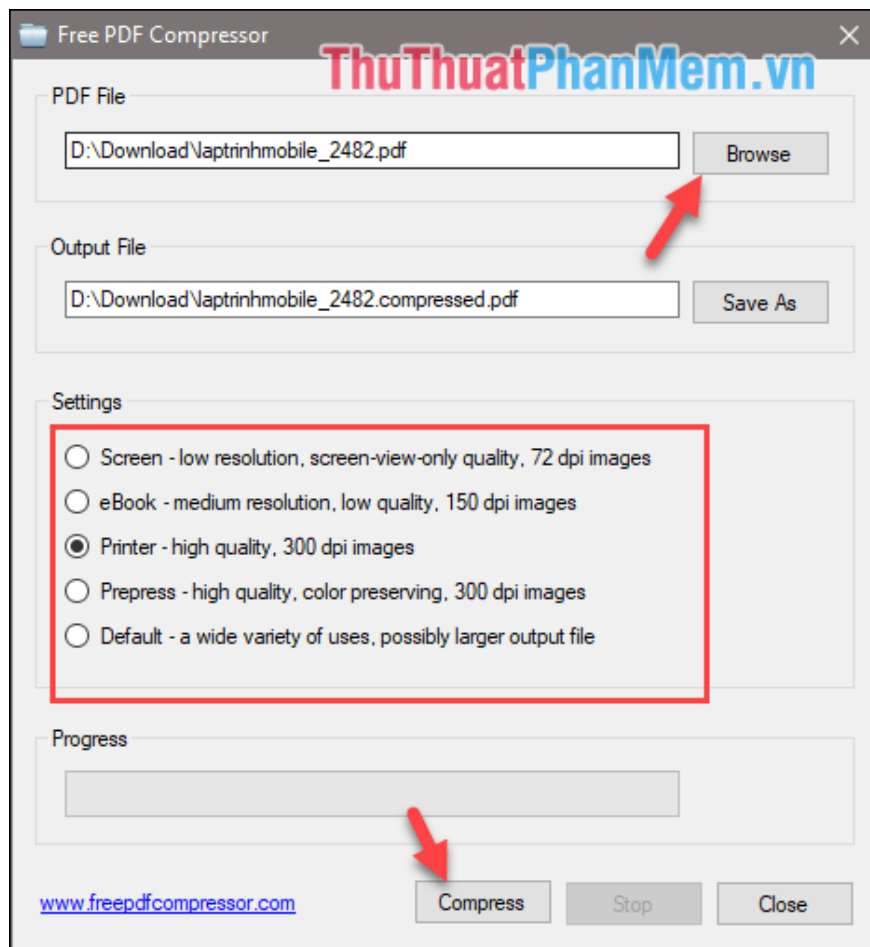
Free PDF Compressor

ThuThuatPhanMem.vn

PDF File

D:\Download\laptrinhmobile_2482.pdf

Browse

Output File

D:\Download\laptrinhmobile_2482.compressed.pdf

Save As

Settings

Screen - low resolution, screen-view-only quality, 72 dpi images

eBook - medium resolution, low quality, 150 dpi images

Printer - high quality, 300 dpi images

Prepress - high quality, color preserving, 300 dpi images

Default - a wide variety of uses, possibly larger output file

Progress

www.freepdfcompressor.com

Compress

Stop

Close